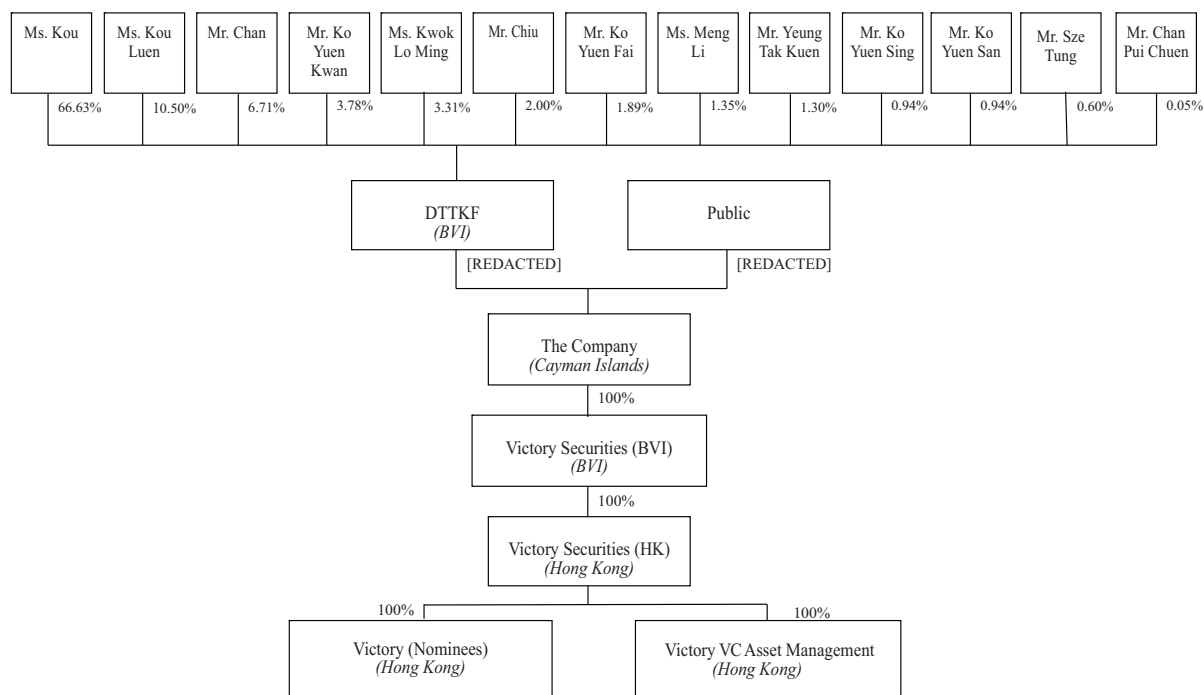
Ms. Kou

Ms. Kou Luen

Mr. Chan

Mr. Ko Yuen Kwan

Ms. Kwok Lo Ming

Mr. Chiu

Mr. Ko Yuen Fai

Ms. Meng Li

Mr. Yeung Tak Kuen

Mr. Ko Yuen Sing

Mr. Ko Yuen San

Mr. Sze Tung

Mr. Chan Pui Chuen

66.63%

10.50%

6.71%

3.78%

3.31%

2.00%

1.89%

1.35%

1.30%

0.94%

0.94%

0.60%

0.05%

DTTKF
*(BVI)*

Public

[REDACTED]

[REDACTED]

The Company
*(Cayman Islands)*

100%

Victory Securities (BVI)
*(BVI)*

100%

Victory Securities (HK)
*(Hong Kong)*

100%

100%

Victory (Nominees)
*(Hong Kong)*

Victory VC Asset Management
*(Hong Kong)*